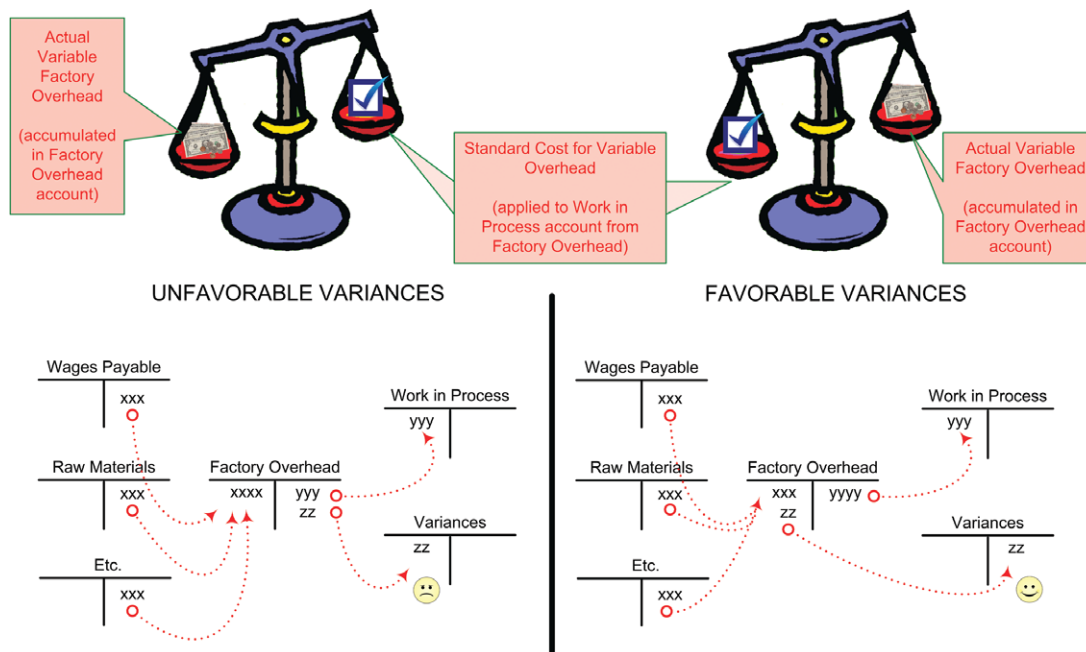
Actual Variable Factory Overhead

(accumulated in Factory Overhead account)

Standard Cost for Variable Overhead

(applied to Work in Process account from Factory Overhead)

Actual Variable Factory Overhead

(accumulated in Factory Overhead account)

UNFAVORABLE VARIANCES

Wages Payable
xxx

Raw Materials
xxx

Etc.
xxx

Factory Overhead
xxxx | yyy
| zz

Work in Process
yyy

Variances
zz

FAVORABLE VARIANCES

Wages Payable
xxx

Raw Materials
xxx

Etc.
xxx

Factory Overhead
xxx | yyyy
zz

Work in Process
yyy

Variances
zz